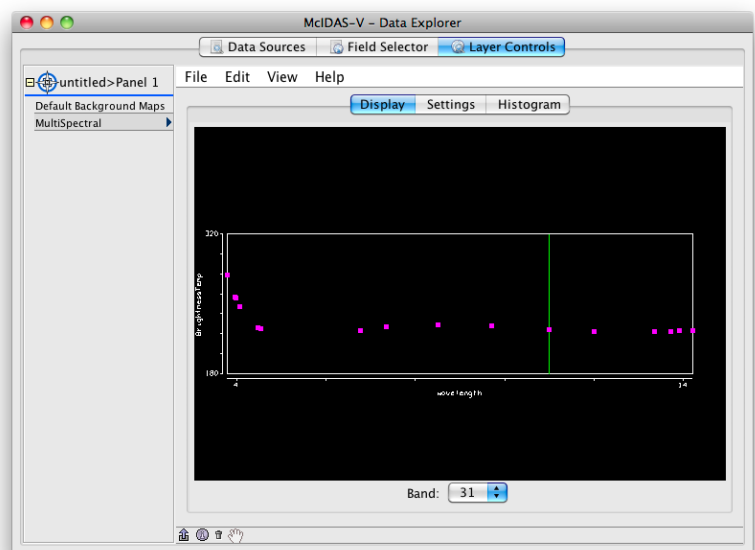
McIDAS-V - Data Explorer

Data Sources | Field Selector | Layer Controls

untitled>Panel 1

Default Background Maps
MultiSpectral

File Edit View Help

Display | Settings | Histogram

320
BrightnessTemp
180
4
wavelength
14

Band: 31